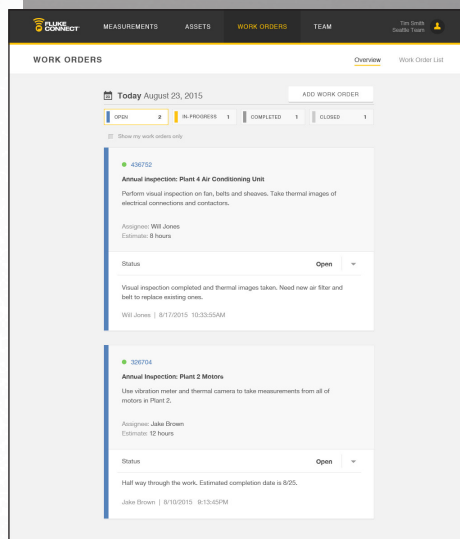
FLUKE CONNECT

MEASUREMENTS ASSETS WORK ORDERS TEAM

Tim Smith
Seattle Team

WORK ORDERS

Overview Work Order List

Today August 23, 2015

ADD WORK ORDER

| OPEN 2 | IN-PROGRESS 1 | COMPLETED 1 | CLOSED 1 |
|---|---|---|---|

Show my work orders only

436752

Annual inspection: Plant 4 Air Conditioning Unit

Perform visual inspection on fan, belts and sheaves. Take thermal images of electrical connections and contactors.

Assignee: Will Jones
Estimate: 8 hours

Status Open

Visual inspection completed and thermal images taken. Need new air filter and belt to replace existing ones.

Will Jones | 8/17/2015 10:33:55AM

326704

Annual Inspection: Plant 2 Motors

Use vibration meter and thermal camera to take measurements from all of motors in Plant 2.

Assignee: Jake Brown
Estimate: 12 hours

Status Open

Half way through the work. Estimated completion date is 8/25.

Jake Brown | 8/10/2015 9:13:45PM